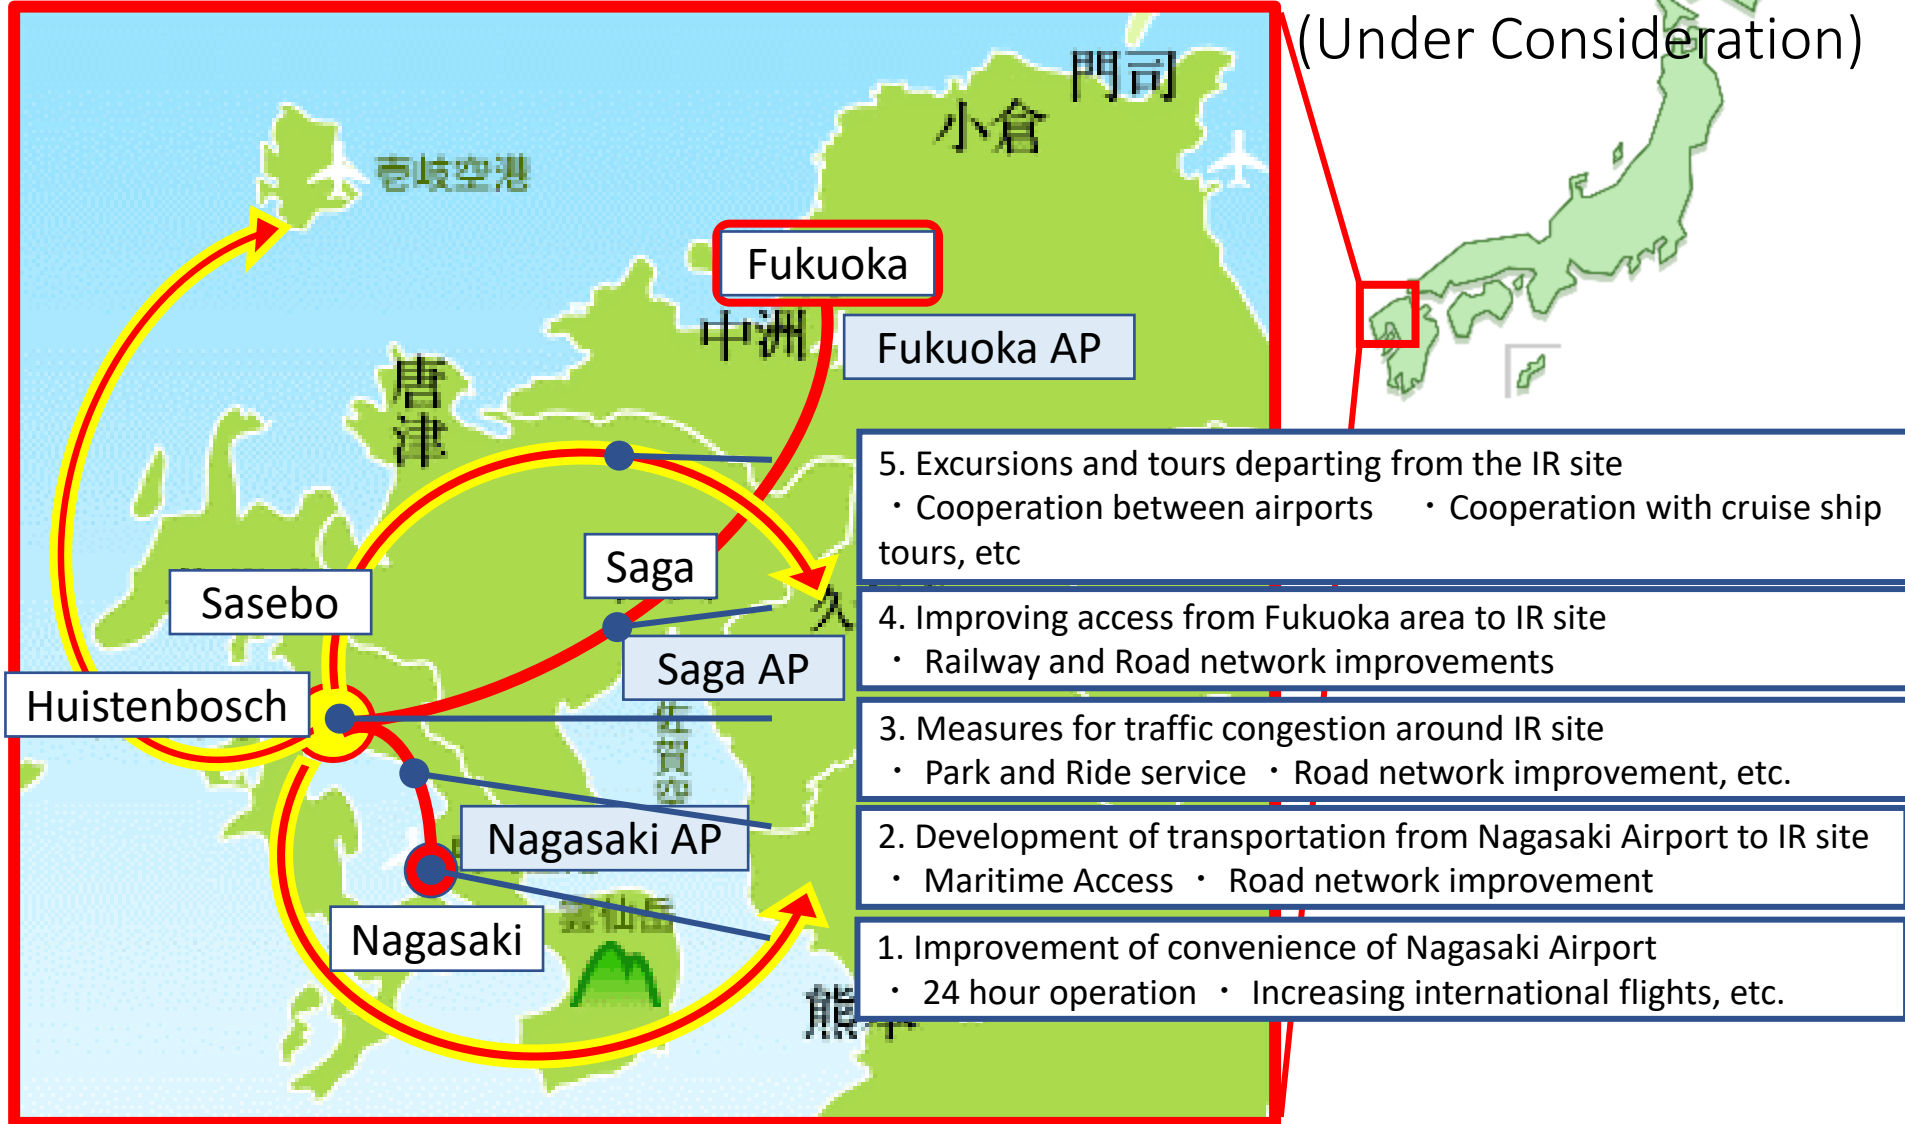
(Under Consideration)

門司

小倉

壱岐空港

Fukuoka

中洲

Fukuoka AP

唐津

Saga

Sasebo

Saga AP

Huistenbosch

佐賀空

Nagasaki AP

Nagasaki

雲仙岳

熊

5. Excursions and tours departing from the IR site
・Cooperation between airports ・Cooperation with cruise ship tours, etc

4. Improving access from Fukuoka area to IR site
・ Railway and Road network improvements

3. Measures for traffic congestion around IR site
・ Park and Ride service ・Road network improvement, etc.

2. Development of transportation from Nagasaki Airport to IR site
・ Maritime Access ・ Road network improvement

1. Improvement of convenience of Nagasaki Airport
・ 24 hour operation ・ Increasing international flights, etc.